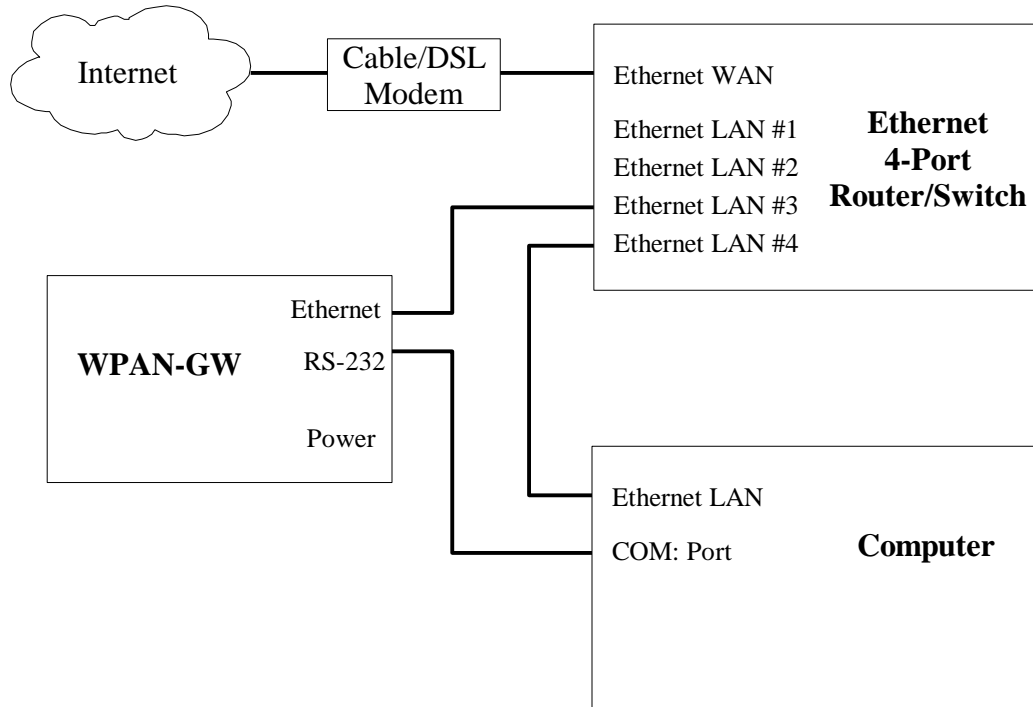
Internet

Cable/DSL Modem

Ethernet WAN

Ethernet LAN #1

Ethernet LAN #2

Ethernet LAN #3

Ethernet LAN #4

Ethernet 4-Port Router/Switch

WPAN-GW

Ethernet

RS-232

Power

Ethernet LAN

COM: Port

Computer